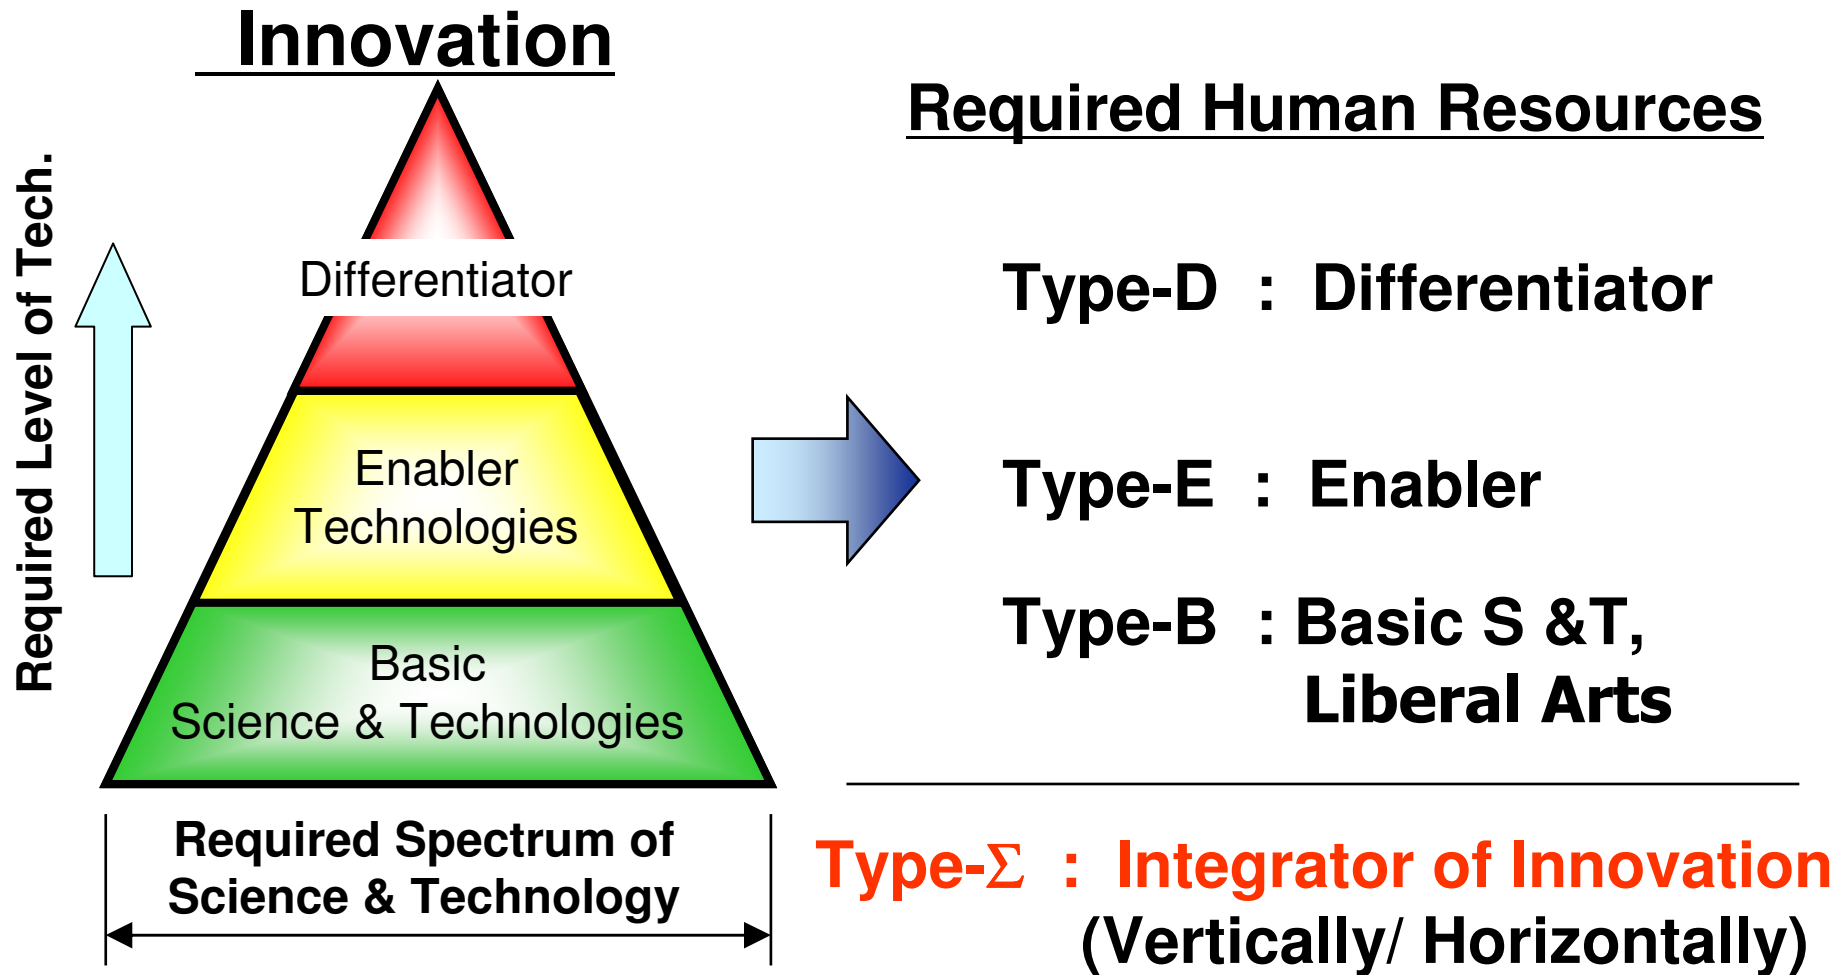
Innovation

Required Level of Tech.

Differentiator

Enabler Technologies

Basic Science & Technologies

Required Spectrum of Science & Technology

Required Human Resources

Type-D : Differentiator

Type-E : Enabler

Type-B : Basic S &T, Liberal Arts

Type-$\Sigma$ : Integrator of Innovation (Vertically/ Horizontally)